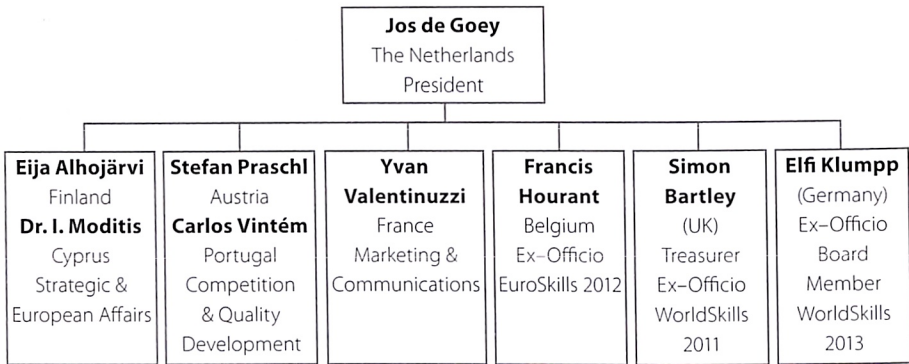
Jos de Goey
The Netherlands
President

Eija Alhojärvi
Finland
Dr. I. Moditis
Cyprus
Strategic & European Affairs

Stefan Praschl
Austria
Carlos Vintém
Portugal
Competition & Quality Development

Yvan Valentinuzzi
France
Marketing & Communications

Francis Hourant
Belgium
Ex–Officio
EuroSkills 2012

Simon Bartley
(UK)
Treasurer
Ex–Officio
WorldSkills 2011

Elfi Klumpp
(Germany)
Ex–Officio
Board Member
WorldSkills 2013